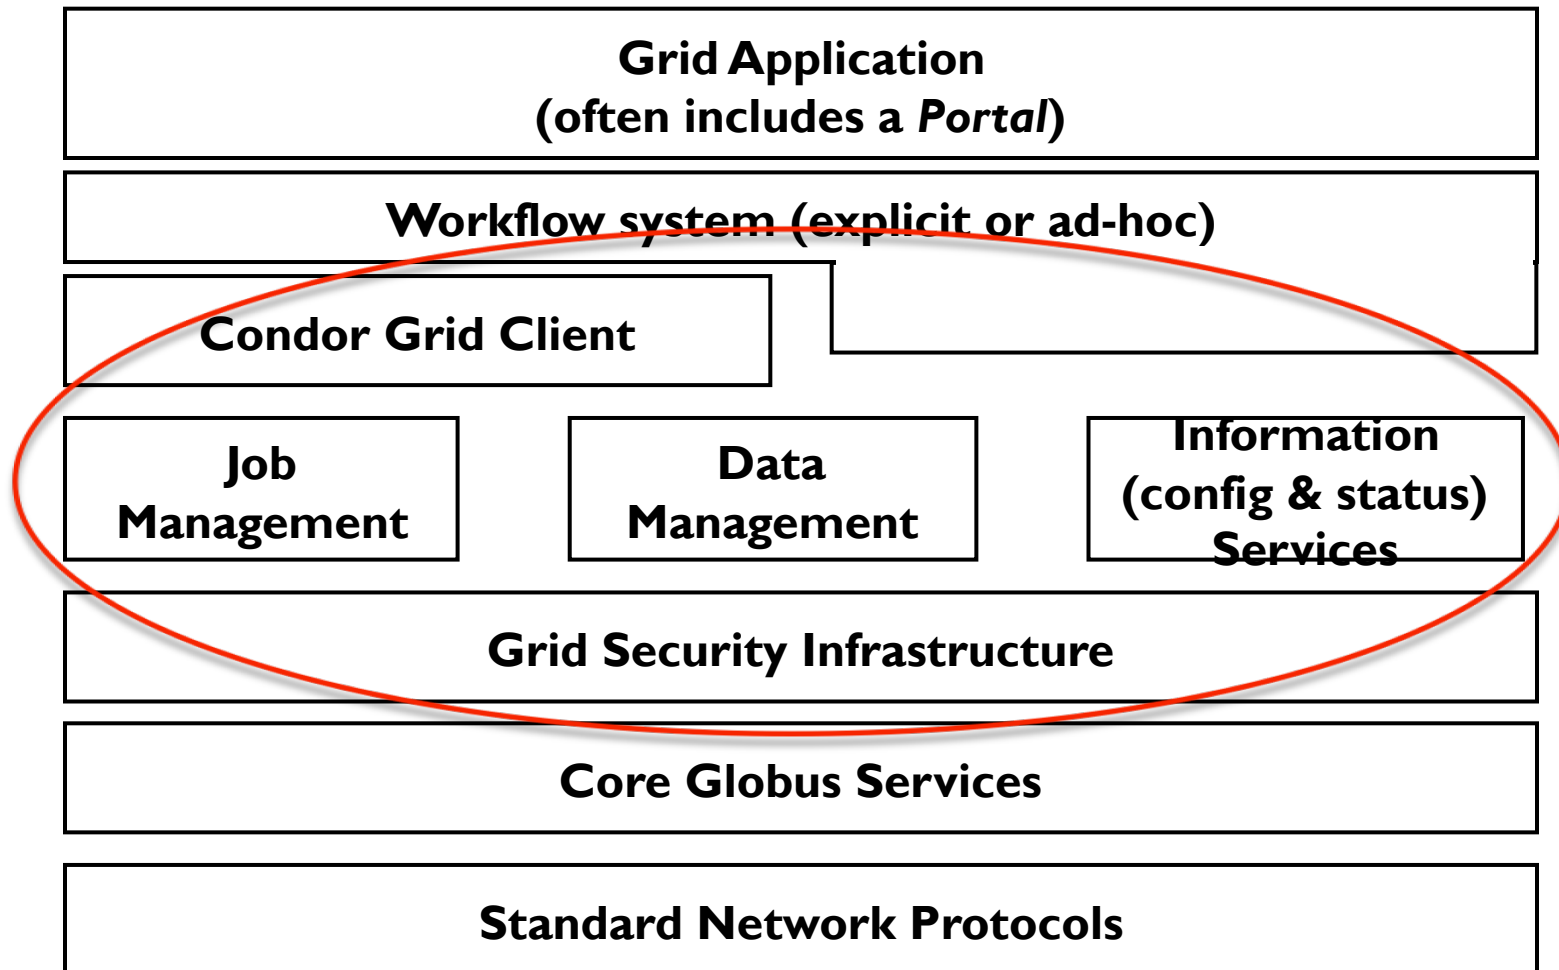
Grid Application
(often includes a *Portal*)

Workflow system (explicit or ad-hoc)

Condor Grid Client

Job
Management

Data
Management

Information
(config & status)
Services

Grid Security Infrastructure

Core Globus Services

Standard Network Protocols